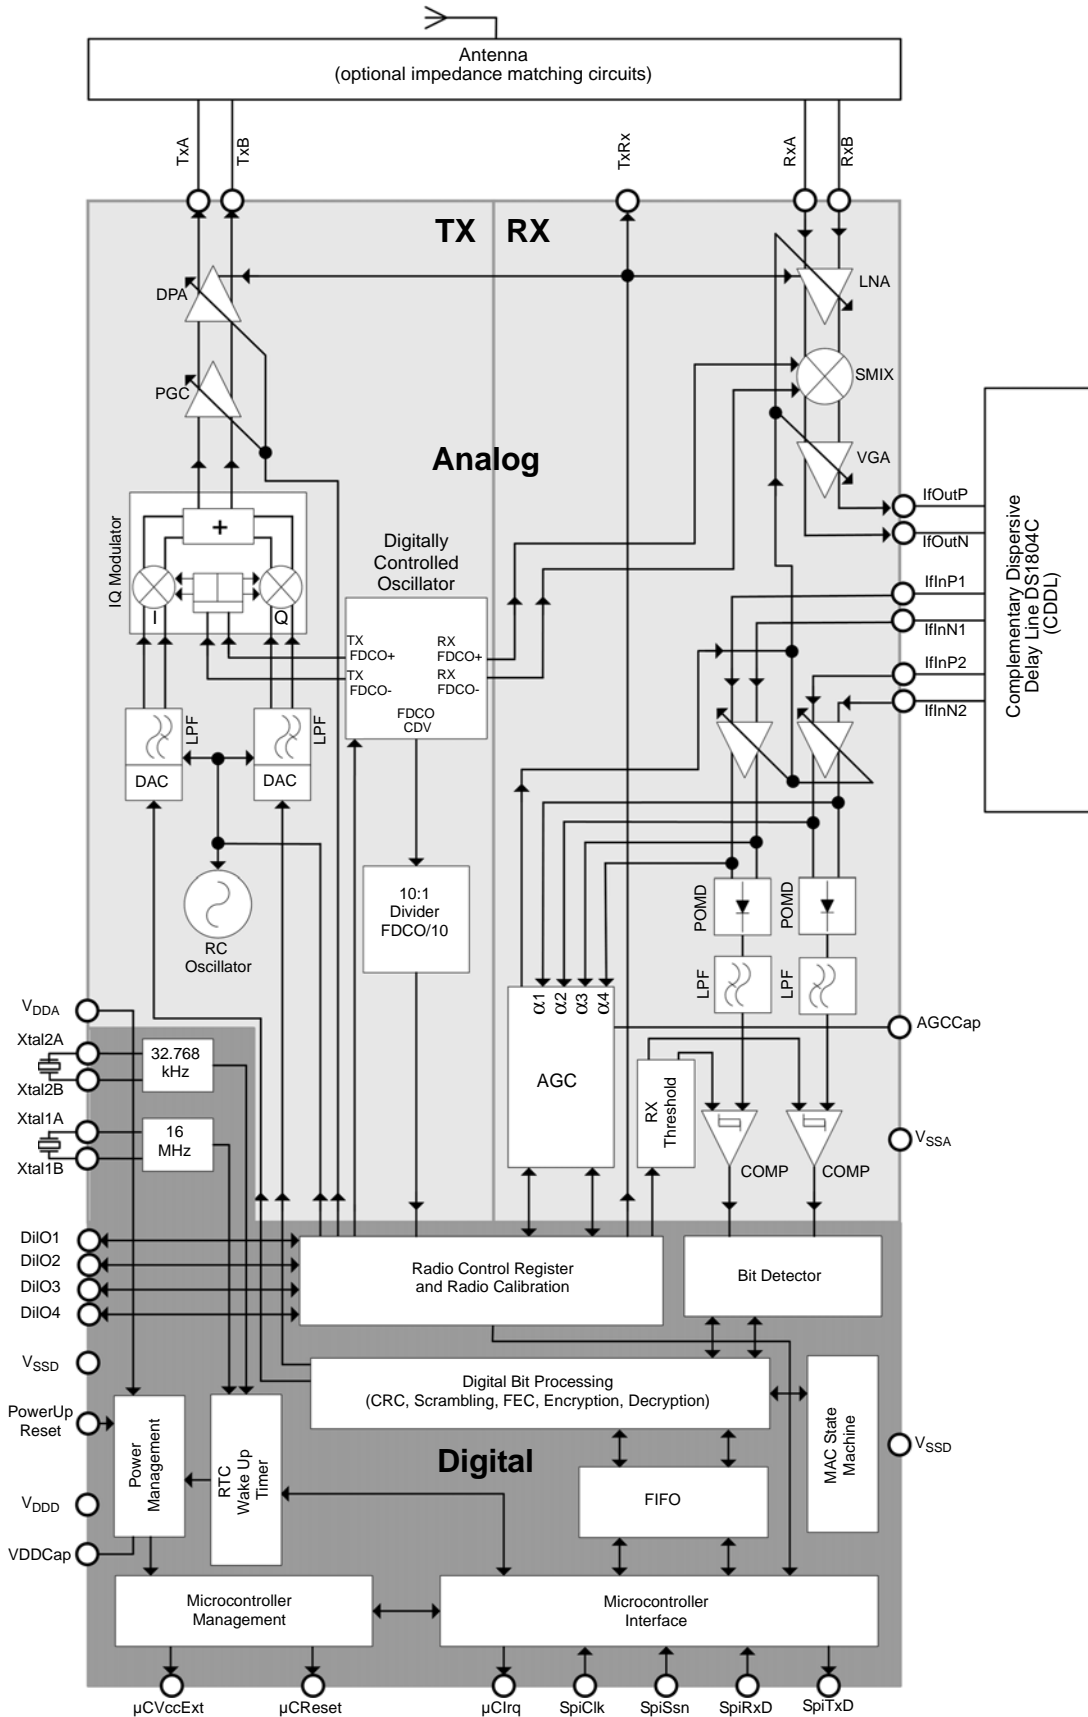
Antenna
(optional impedance matching circuits)

TxA
TxB
TxRx
RxA
RxB

TX
RX

DPA
LNA
PGC
SMIX
VGA

Analog

IQ Modulator
+
I
Q

Digitally Controlled Oscillator
TX FDCO+
TX FDCO-
RX FDCO+
RX FDCO-
FDCO CDV

IfOutP
IfOutN
IfInP1
IfInN1
IfInP2
IfInN2

Complementary Dispersive Delay Line DS1804C (CDDL)

LPF
DAC
LPF
DAC

RC Oscillator

10:1 Divider FDCO/10

POMD
POMD
LPF
LPF

$\alpha1$
$\alpha2$
$\alpha3$
$\alpha4$
AGC

AGCCap

RX Threshold

COMP
COMP

$V_{SSA}$

$V_{DDA}$
Xtal2A
Xtal2B
32.768 kHz
Xtal1A
Xtal1B
16 MHz

DilO1
DilO2
DilO3
DilO4

Radio Control Register and Radio Calibration

Bit Detector

$V_{SSD}$

Digital Bit Processing
(CRC, Scrambling, FEC, Encryption, Decryption)

MAC State Machine

$V_{SSD}$

PowerUp Reset

Power Management

RTC Wake Up Timer

Digital

FIFO

$V_{DDD}$
VDDCap

Microcontroller Management

Microcontroller Interface

µCVccExt
µCReset
µCIrq
SpiClk
SpiSsn
SpiRxD
SpiTxD